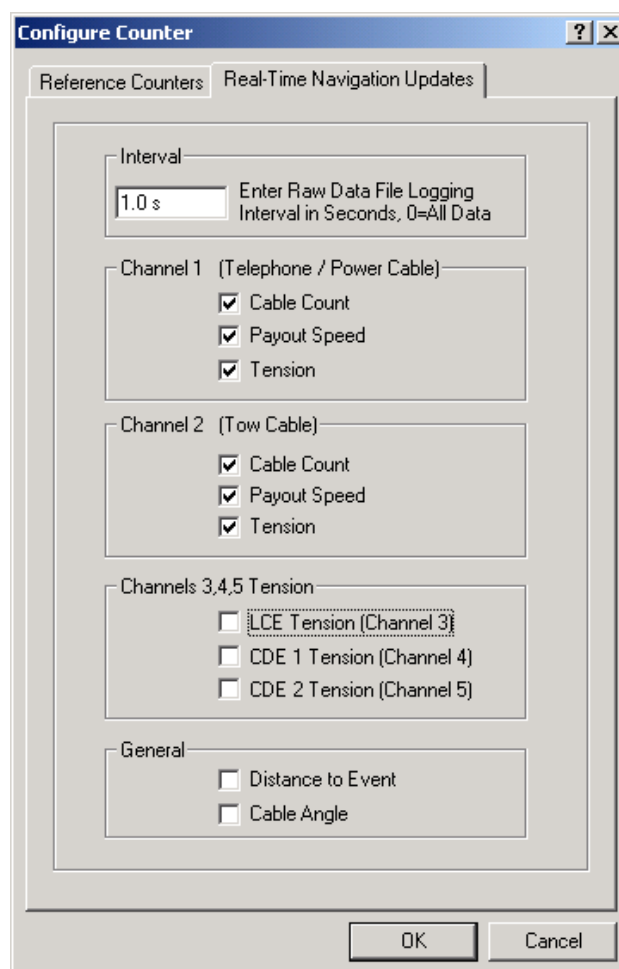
Configure Counter ? X

Reference Counters | Real-Time Navigation Updates

Interval
1.0 s
Enter Raw Data File Logging Interval in Seconds, 0=All Data

Channel 1 (Telephone / Power Cable)
☑ Cable Count
☑ Payout Speed
☑ Tension

Channel 2 (Tow Cable)
☑ Cable Count
☑ Payout Speed
☑ Tension

Channels 3,4,5 Tension
☐ LCE Tension (Channel 3)
☐ CDE 1 Tension (Channel 4)
☐ CDE 2 Tension (Channel 5)

General
☐ Distance to Event
☐ Cable Angle

OK
Cancel